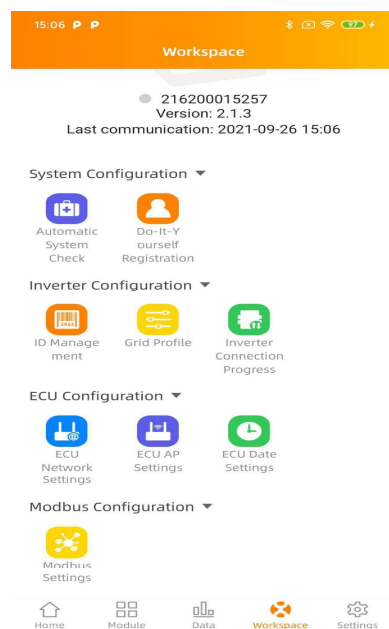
15:06 P P

Workspace

216200015257
Version: 2.1.3
Last communication: 2021-09-26 15:06

System Configuration

Automatic System Check

Do-It-Yourself Registration

Inverter Configuration

ID Management

Grid Profile

Inverter Connection Progress

ECU Configuration

ECU Network Settings

ECU AP Settings

ECU Date Settings

Modbus Configuration

Modbus Settings

Home

Module

Data

Workspace

Settings